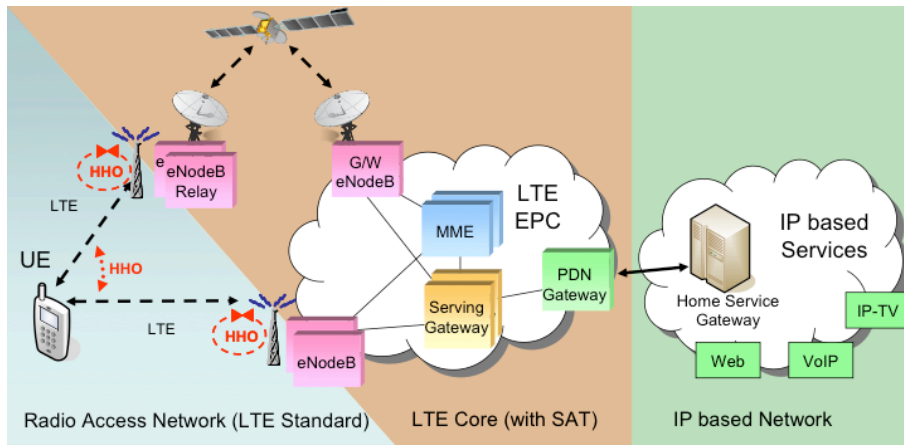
HHO

eNodeB Relay

G/W eNodeB

LTE EPC

MME

LTE

UE

HHO

PDN Gateway

Serving Gateway

LTE

HHO

eNodeB

IP based Services

Home Service Gateway

IP-TV

Web

VoIP

Radio Access Network (LTE Standard)

LTE Core (with SAT)

IP based Network